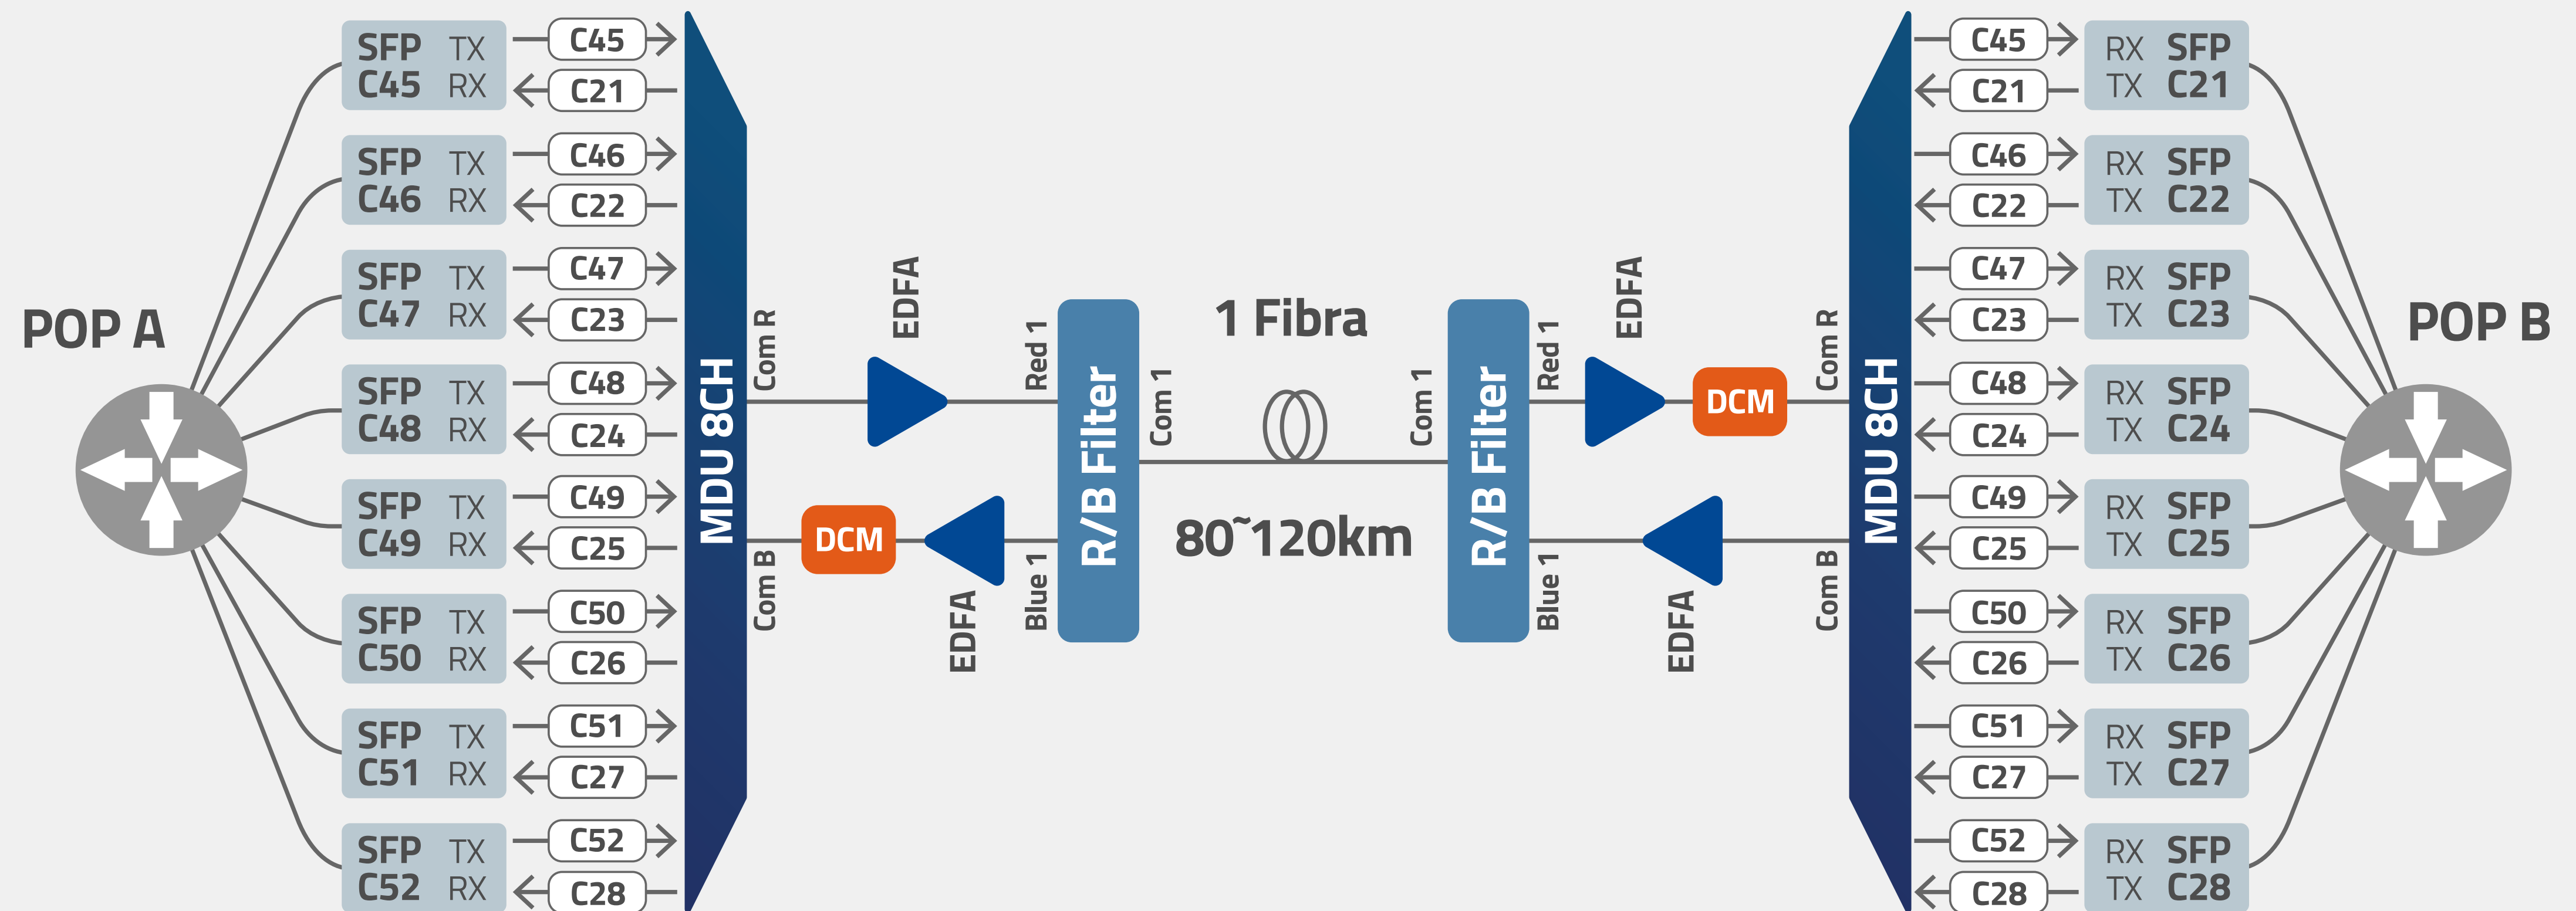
POP A

SFP C45 TX RX
C45
C21

SFP C46 TX RX
C46
C22

SFP C47 TX RX
C47
C23

SFP C48 TX RX
C48
C24

SFP C49 TX RX
C49
C25

SFP C50 TX RX
C50
C26

SFP C51 TX RX
C51
C27

SFP C52 TX RX
C52
C28

MDU 8CH

Com R
Com B

EDFA
DCM
EDFA

Red 1
Blue 1

R/B Filter

Com 1

1 Fibra

80˜120km

Com 1

R/B Filter

Red 1
Blue 1

EDFA
DCM
EDFA

Com R
Com B

MDU 8CH

C45
C21
RX TX SFP C21

C46
C22
RX TX SFP C22

C47
C23
RX TX SFP C23

C48
C24
RX TX SFP C24

C49
C25
RX TX SFP C25

C50
C26
RX TX SFP C26

C51
C27
RX TX SFP C27

C52
C28
RX TX SFP C28

POP B